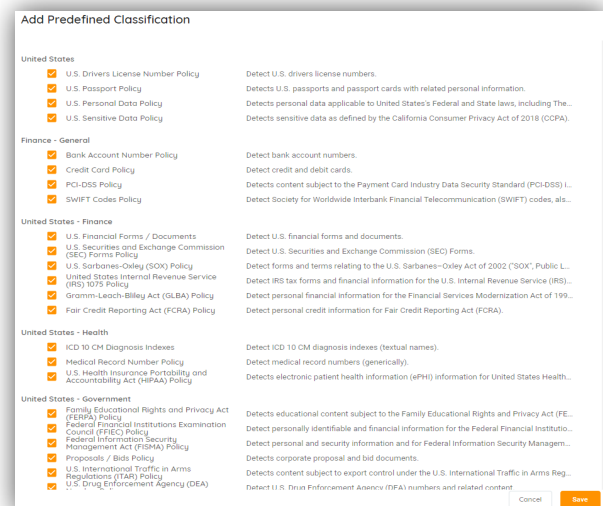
Add Predefined Classification

United States

| | |
|---|---|
| U.S. Drivers License Number Policy | Detect U.S. drivers license numbers. |
| U.S. Passport Policy | Detects U.S. passports and passport cards with related personal information. |
| U.S. Personal Data Policy | Detects personal data applicable to United States's Federal and State laws, including The... |
| U.S. Sensitive Data Policy | Detects sensitive data as defined by the California Consumer Privacy Act of 2018 (CCPA). |

Finance - General

| | |
|---|---|
| Bank Account Number Policy | Detect bank account numbers. |
| Credit Card Policy | Detect credit and debit cards. |
| PCI-DSS Policy | Detects content subject to the Payment Card Industry Data Security Standard (PCI-DSS) i... |
| SWIFT Codes Policy | Detect Society for Worldwide Interbank Financial Telecommunication (SWIFT) codes, als... |

United States - Finance

| | |
|---|---|
| U.S. Financial Forms / Documents | Detect U.S. financial forms and documents. |
| U.S. Securities and Exchange Commission (SEC) Forms Policy | Detect U.S. Securities and Exchange Commission (SEC) Forms. |
| U.S. Sarbanes-Oxley (SOX) Policy | Detect forms and terms relating to the U.S. Sarbanes–Oxley Act of 2002 ("SOX", Public L... |
| United States Internal Revenue Service (IRS) 1075 Policy | Detect IRS tax forms and financial information for the U.S. Internal Revenue Service (IRS)... |
| Gramm-Leach-Bliley Act (GLBA) Policy | Detect personal financial information for the Financial Services Modernization Act of 199... |
| Fair Credit Reporting Act (FCRA) Policy | Detect personal credit information for Fair Credit Reporting Act (FCRA). |

United States - Health

| | |
|---|---|
| ICD 10 CM Diagnosis Indexes | Detect ICD 10 CM diagnosis indexes (textual names). |
| Medical Record Number Policy | Detect medical record numbers (generically). |
| U.S. Health Insurance Portability and Accountability Act (HIPAA) Policy | Detects electronic patient health information (ePHI) information for United States Health... |

United States - Government

| | |
|---|---|
| Family Educational Rights and Privacy Act (FERPA) Policy | Detects educational content subject to the Family Educational Rights and Privacy Act (FE... |
| Federal Financial Institutions Examination Council (FFIEC) Policy | Detect personally identifiable and financial information for the Federal Financial Institutio... |
| Federal Information Security Management Act (FISMA) Policy | Detect personal and security information and for Federal Information Security Managem... |
| Proposals / Bids Policy | Detects corporate proposal and bid documents. |
| U.S. International Traffic in Arms Regulations (ITAR) Policy | Detects content subject to export control under the U.S. International Traffic in Arms Reg... |
| U.S. Drug Enforcement Agency (DEA) | Detect U.S. Drug Enforcement Agency (DEA) numbers and related content |

Cancel Save